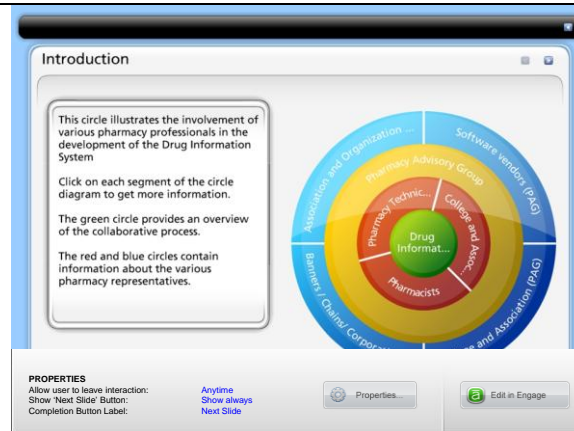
Introduction

This circle illustrates the involvement of various pharmacy professionals in the development of the Drug Information System

Click on each segment of the circle diagram to get more information.

The green circle provides an overview of the collaborative process.

The red and blue circles contain information about the various pharmacy representatives.

Association and Organization ...

Software vendors (PAG)

Pharmacy Advisory Group

Pharmacy Technic...

College and Assoc...

Drug Informat...

Pharmacists

Banners / Chains/ Corporat...

...e and Association (PAG)

PROPERTIES
Allow user to leave interaction: Anytime
Show 'Next Slide' Button: Show always
Completion Button Label: Next Slide

Properties...

Edit in Engage